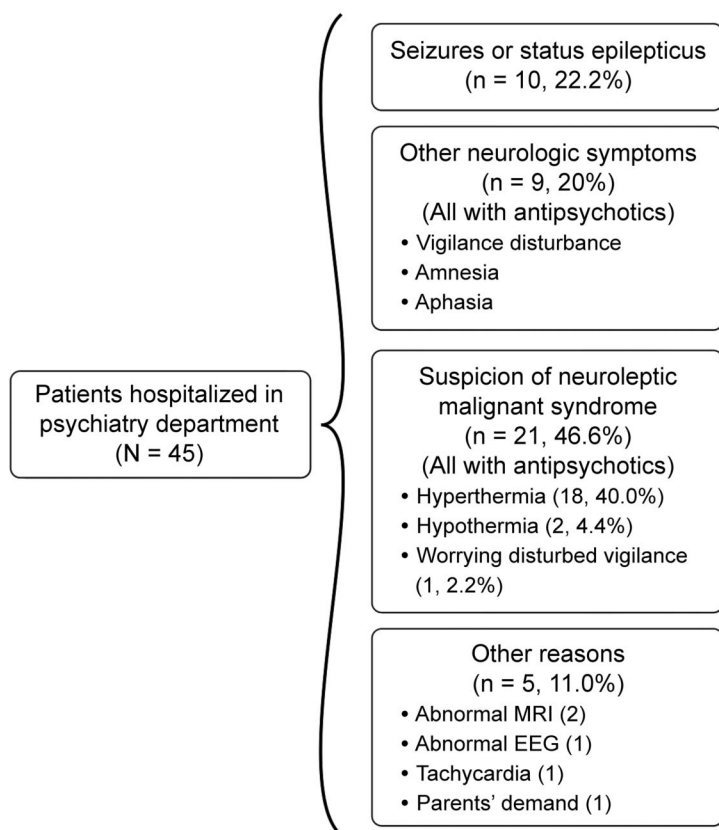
Patients hospitalized in psychiatry department
(N = 45)

Seizures or status epilepticus
(n = 10, 22.2%)

Other neurologic symptoms
(n = 9, 20%)
(All with antipsychotics)
• Vigilance disturbance
• Amnesia
• Aphasia

Suspicion of neuroleptic malignant syndrome
(n = 21, 46.6%)
(All with antipsychotics)
• Hyperthermia (18, 40.0%)
• Hypothermia (2, 4.4%)
• Worrying disturbed vigilance (1, 2.2%)

Other reasons
(n = 5, 11.0%)
• Abnormal MRI (2)
• Abnormal EEG (1)
• Tachycardia (1)
• Parents' demand (1)